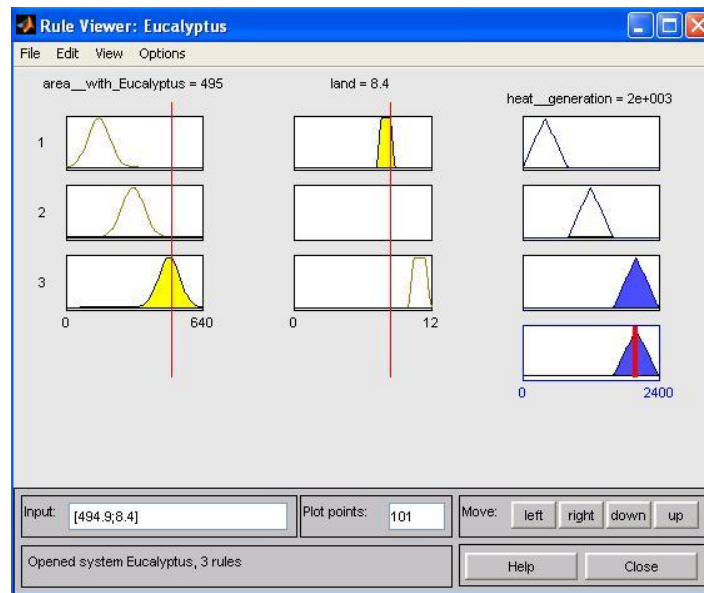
Rule Viewer: Eucalyptus

File Edit View Options

area__with_Eucalyptus = 495

land = 8.4

heat__generation = 2e+003

1

2

3

0

640

0

12

0

2400

Input: [494.9;8.4]

Plot points: 101

Move: left right down up

Opened system Eucalyptus, 3 rules

Help Close